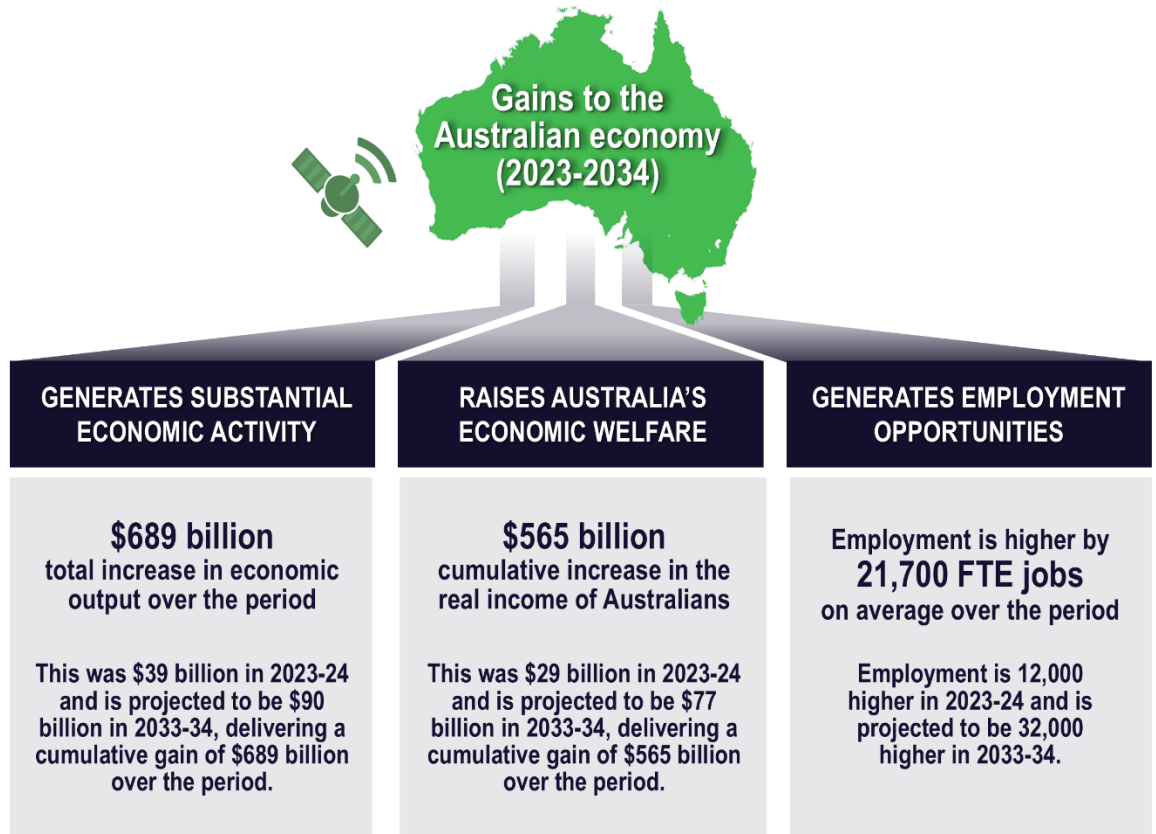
Gains to the Australian economy (2023-2034)

GENERATES SUBSTANTIAL ECONOMIC ACTIVITY

$689 billion
total increase in economic output over the period

This was $39 billion in 2023-24 and is projected to be $90 billion in 2033-34, delivering a cumulative gain of $689 billion over the period.

RAISES AUSTRALIA'S ECONOMIC WELFARE

$565 billion
cumulative increase in the real income of Australians

This was $29 billion in 2023-24 and is projected to be $77 billion in 2033-34, delivering a cumulative gain of $565 billion over the period.

GENERATES EMPLOYMENT OPPORTUNITIES

Employment is higher by
21,700 FTE jobs
on average over the period

Employment is 12,000 higher in 2023-24 and is projected to be 32,000 higher in 2033-34.